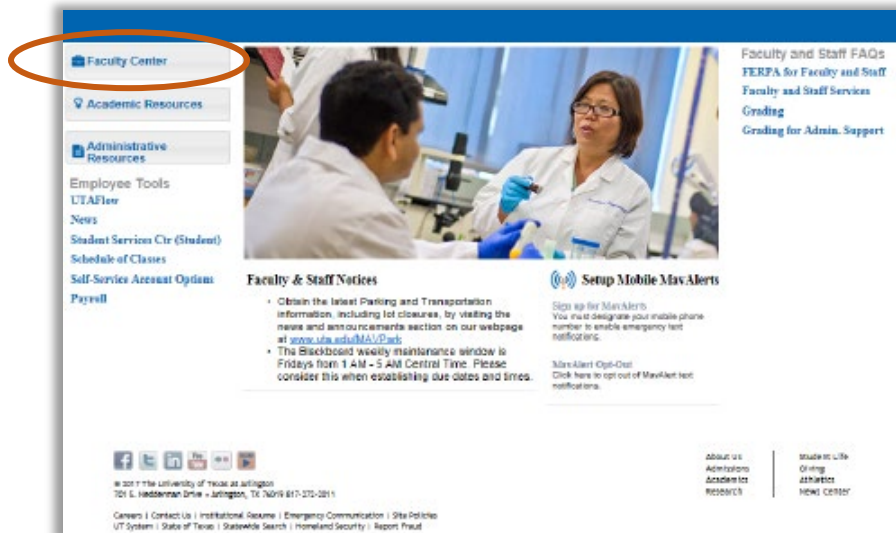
Faculty Center

Academic Resources

Administrative Resources

Employee Tools
UTAFlow
News
Student Services Ctr (Student)
Schedule of Classes
Self-Service Account Options
Payroll

Faculty and Staff FAQs
FERPA for Faculty and Staff
Faculty and Staff Services
Grading
Grading for Admin. Support

Faculty & Staff Notices

- Obtain the latest Parking and Transportation information, including lot closures, by visiting the news and announcements section on our webpage at www.uta.edu/MAVPark
- The Blackboard weekly maintenance window is Fridays from 1 AM - 5 AM Central Time. Please consider this when establishing due dates and times.

Setup Mobile MavAlerts

Sign up for MavAlerts
You must designate your mobile phone number to enable emergency text notifications.

MavAlert Opt-Out
Click here to opt out of MavAlert text notifications.

© 2017 The University of Texas at Arlington
701 S. Nedderman Drive • Arlington, TX 76019 817-272-2011

Careers | Contact Us | Institutional Resume | Emergency Communication | Site Policies
UT System | State of Texas | Statewide Search | Homeland Security | Report Fraud

About Us
Admissions
Academics
Research

Student Life
Giving
Athletics
News Center